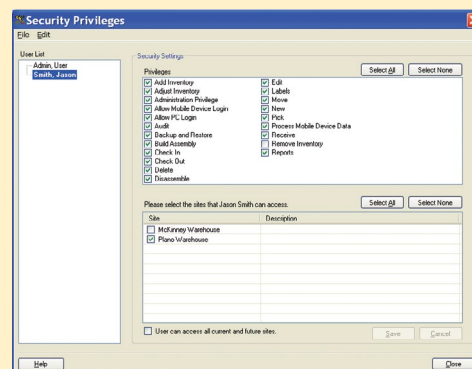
Security Privileges

File Edit

User List

Admin, User
Smith, Jason

Security Settings

Privileges

Select All Select None

Add Inventory
Adjust Inventory
Administration Privilege
Allow Mobile Device Login
Allow PC Login
Audit
Backup and Restore
Build Assembly
Check In
Check Out
Delete
Disassemble

Edit
Labels
Move
New
Pick
Process Mobile Device Data
Receive
Remove Inventory
Reports

Please select the sites that Jason Smith can access.

Select All Select None

| Site | Description |
|---|---|
| McKinney Warehouse | |
| Plano Warehouse | |

User can access all current and future sites.

Save Cancel

Help

Close